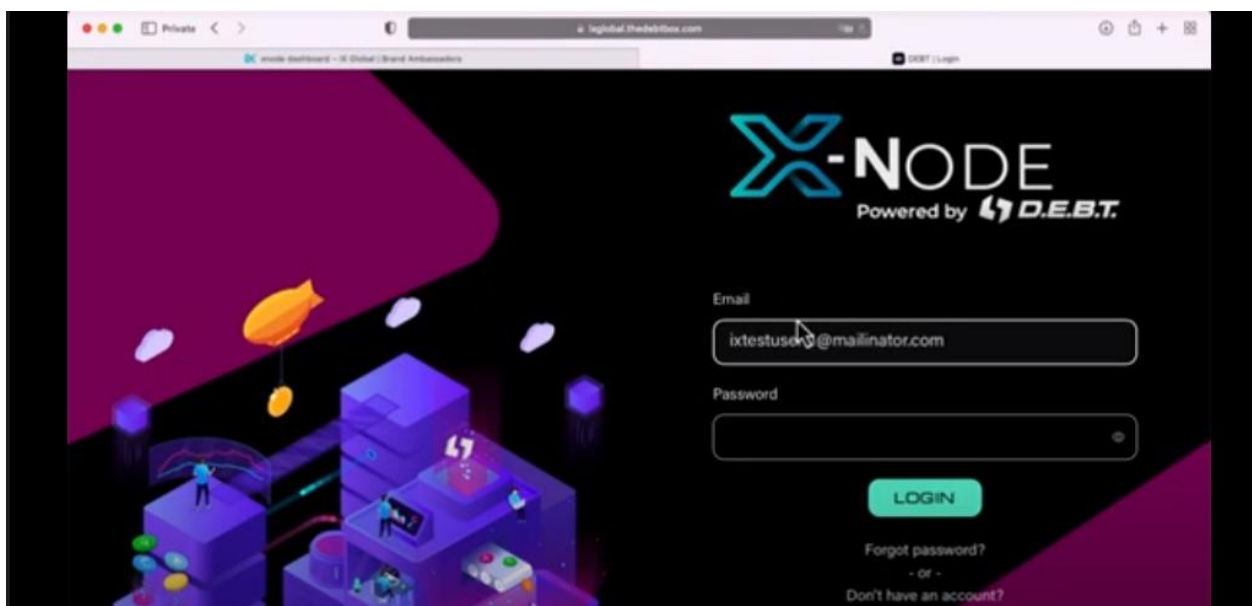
Private

ixglobal.thedebitbox.com

xnode dashboard – IX Global | Brand Ambassadors

DEBT | Login

X-NODE
Powered by D.E.B.T.

Email

ixtestuse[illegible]@mailinator.com

Password

LOGIN

Forgot password?

- or -

Don't have an account?